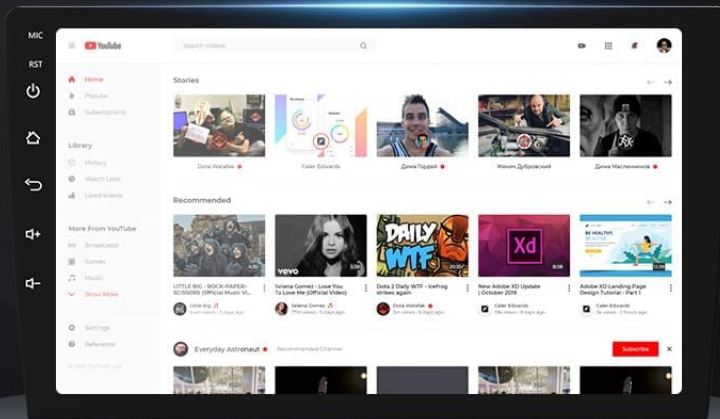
MIC

RST

YouTube

Search Videos

Home

Popular

Subscriptions

Library

History

Watch Later

Liked Videos

More From YouTube

Broadcasts

Games

Music

Show More

Settings

Reference

Stories

Dota Watafak

Caler Edwards

Дима Гордей

Женя Дубровский

Дима Масленников

Recommended

vevo

DAILY WTF

Xd

LITTLE BIG - SKIBIDI-PAPER-SCISSORS (Official Music Vi...

Little Big

Selena Gomez - Lose You To Love Me (Official Video)

Selena Gomez

Dota 2 Daily WTF - Icefrog strikes again

Dota Watafak

New Adobe XD Update | October 2019

Caler Edwards

Adobe XD Landing Page Design Tutorial - Part 1

Caler Edwards

Everyday Astronaut

Recommended Channel

Subscribe